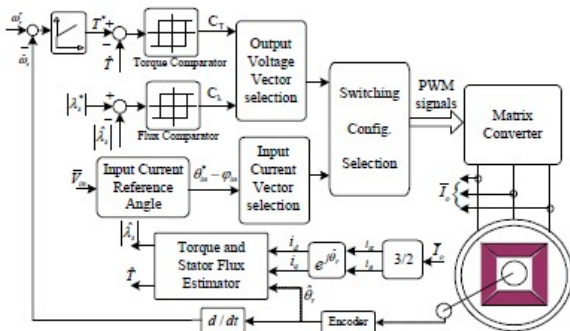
$\omega_r^*$

$+$

$-$

$\hat{\omega}_r$

$T^*$

$+$

$-$

$\hat{T}$

Torque Comparator

$C_T$

$|\lambda_s^*|$

$+$

$-$

$|\hat{\lambda}_s|$

Flux Comparator

$C_L$

Output Voltage Vector selection

Switching Config. Selection

PWM signals

Matrix Converter

$\overline{V}_{in}$

Input Current Reference Angle

$\theta_{in}^* - \varphi_{in}$

Input Current Vector selection

$\overline{I}_o$

$|\hat{\lambda}_s|$

Torque and Stator Flux Estimator

$\hat{T}$

$i_d$

$i_q$

$e^{j\hat{\theta}_r}$

$i_\alpha$

$i_\beta$

3/2

$\overline{I}_o$

$\hat{\theta}_r$

$d/dt$

Encoder